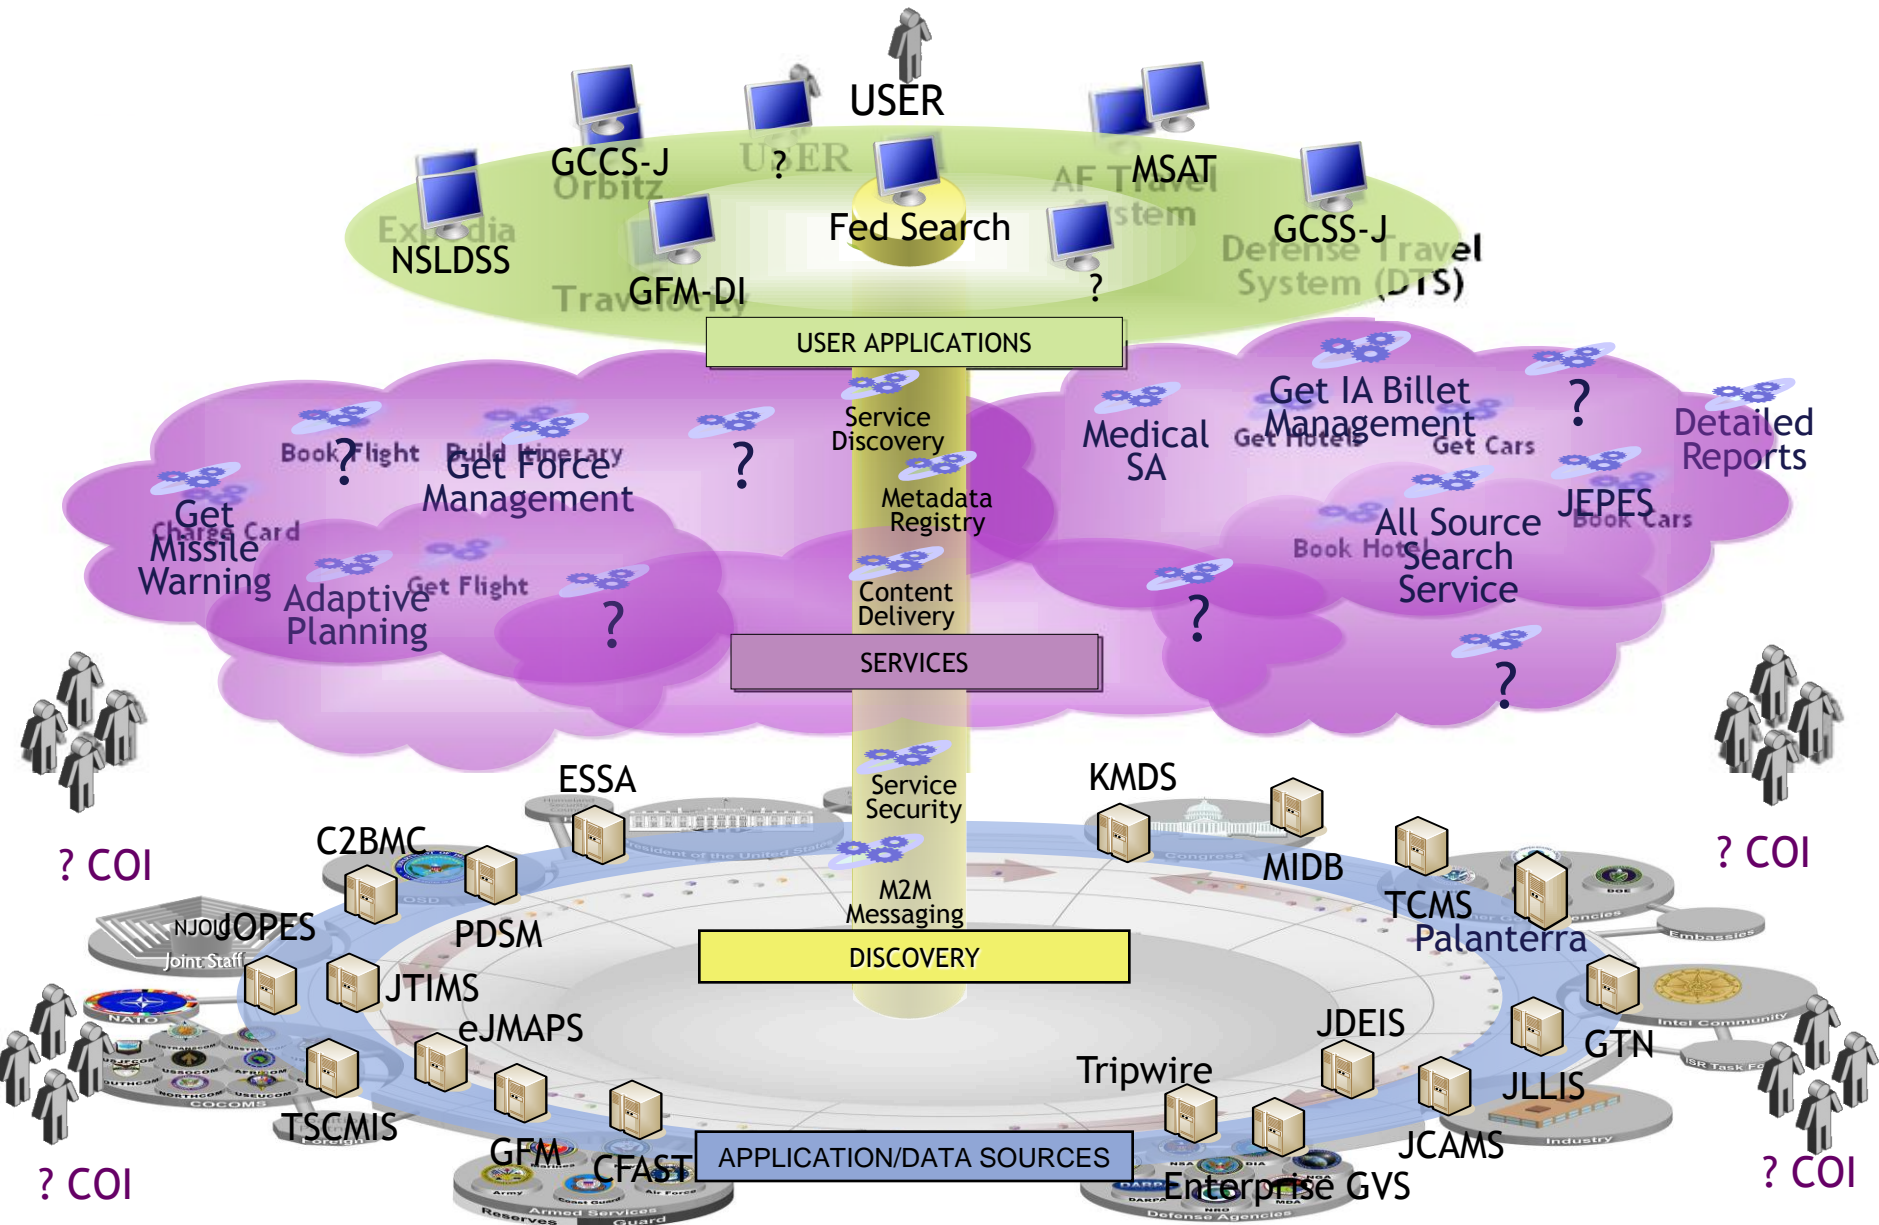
USER

GCCS-J
Orbitz
USER
?
AF Travel System
MSAT
Expedia
NSLDSS
GFM-DI
Travelocity
Fed Search
?
GCSS-J
Defense Travel System (DTS)

USER APPLICATIONS

Service Discovery
Metadata Registry
Content Delivery

Book Flight
?
Build Itinerary
Get Force Management
?
Get Charge Card
Get Missile Warning
Adaptive Planning
Get Flight
?
Medical SA
Get IA Billet Management
Get Hotels
Get Cars
?
Detailed Reports
JEPES
Book Cars
All Source Search Service
Book Hotel
?
?

SERVICES

Service Security
M2M Messaging

DISCOVERY

? COI
? COI
? COI
? COI

ESSA
C2BMC
NJOIC
JOPES
Joint Staff
PDSM
JTIMS
eJMAPS
TSCMIS
GFM
CFAST
KMDS
MIDB
TCMS
Palanterra
JDEIS
Tripwire
GTN
JLLIS
JCAMS
Enterprise GVS

NATO
COCOMS
Army
Reserves
Armed Services
Guard
Coast Guard
Air Force
Congress
Embassies
Intel Community
ISR Task Force
Industry
Defense Agencies
DARPA
NRO
NSA
DIA
MDA
DOE
OSD
President of the United States

APPLICATION/DATA SOURCES